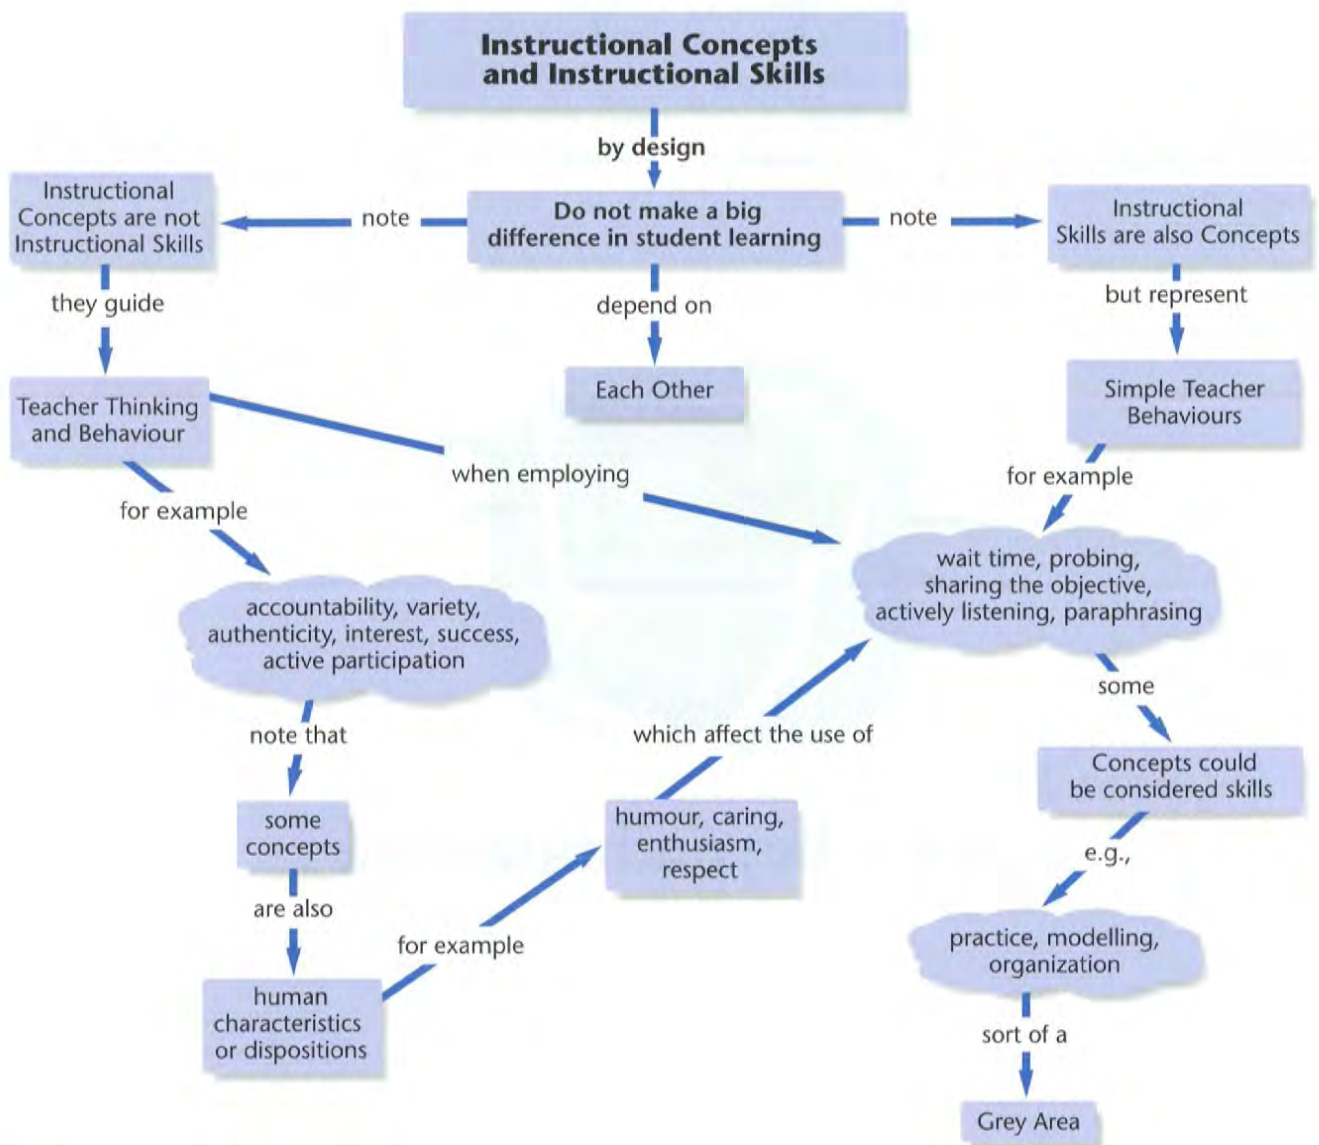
Instructional Concepts and Instructional Skills

by design

Do not make a big difference in student learning

note

Instructional Concepts are not Instructional Skills

note

Instructional Skills are also Concepts

they guide

depend on

but represent

Teacher Thinking and Behaviour

Each Other

Simple Teacher Behaviours

when employing

for example

for example

wait time, probing, sharing the objective, actively listening, paraphrasing

accountability, variety, authenticity, interest, success, active participation

some

note that

which affect the use of

Concepts could be considered skills

some concepts

humour, caring, enthusiasm, respect

e.g.,

are also

for example

practice, modelling, organization

human characteristics or dispositions

sort of a

Grey Area